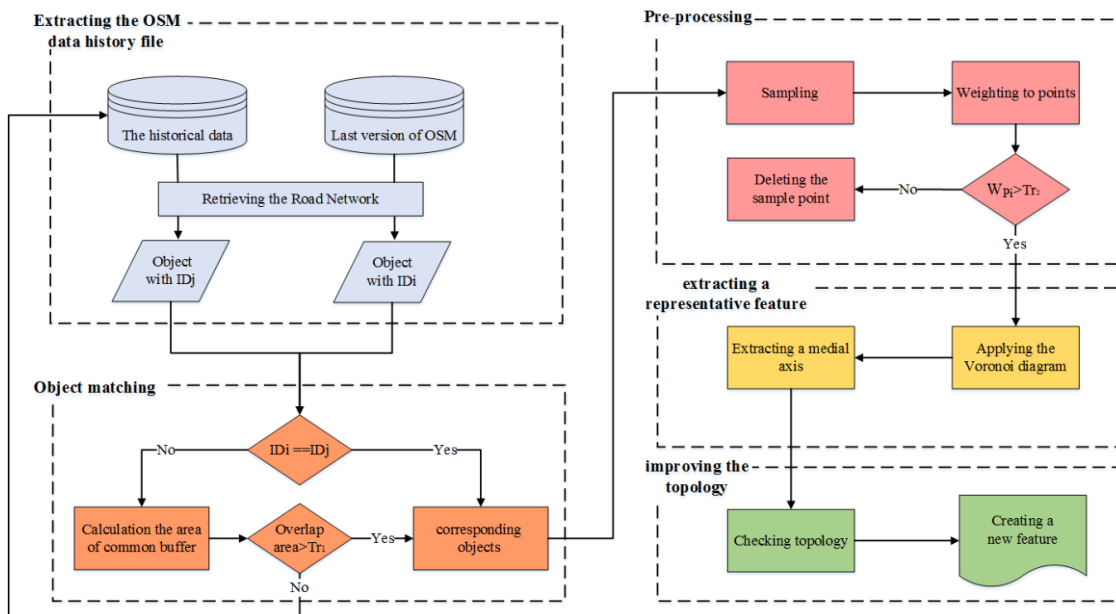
Extracting the OSM data history file

The historical data

Last version of OSM

Retrieving the Road Network

Object with IDj

Object with IDi

Object matching

IDi ==IDj

No

Yes

Calculation the area of common buffer

Overlap area>Tr$_1$

Yes

corresponding objects

No

Pre-processing

Sampling

Weighting to points

Deleting the sample point

No

W$_{Pj}$>Tr$_2$

Yes

extracting a representative feature

Extracting a medial axis

Applying the Voronoi diagram

improving the topology

Checking topology

Creating a new feature